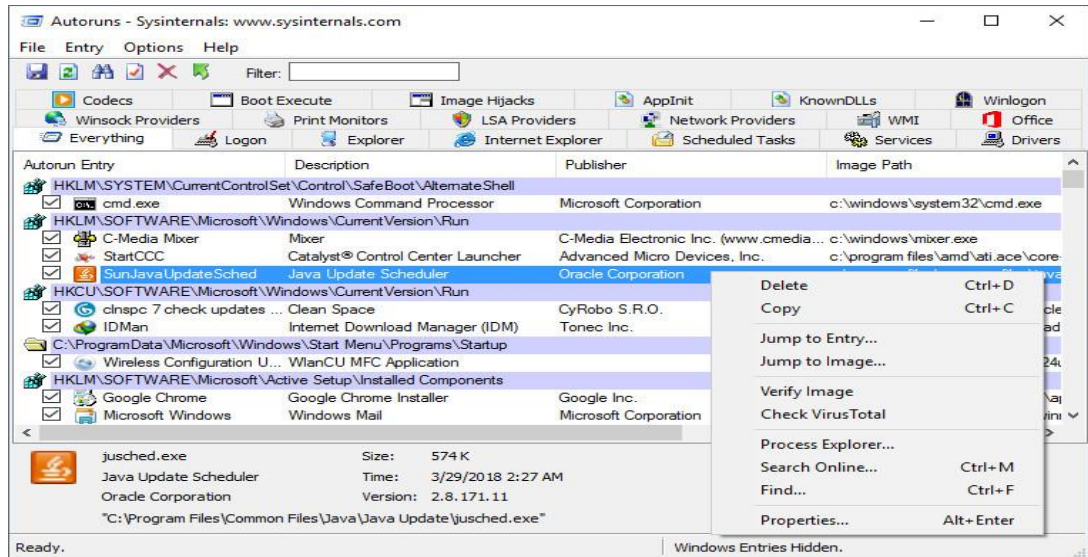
Autoruns - Sysinternals: www.sysinternals.com

File Entry Options Help

Filter:

Codecs | Boot Execute | Image Hijacks | AppInit | KnownDLLs | Winlogon
Winsock Providers | Print Monitors | LSA Providers | Network Providers | WMI | Office
Everything | Logon | Explorer | Internet Explorer | Scheduled Tasks | Services | Drivers

| Autorun Entry | Description | Publisher | Image Path |
|---|---|---|---|
| HKLM\SYSTEM\CurrentControlSet\Control\SafeBoot\AlternateShell | | | |
| cmd.exe | Windows Command Processor | Microsoft Corporation | c:\windows\system32\cmd.exe |
| HKLM\SOFTWARE\Microsoft\Windows\CurrentVersion\Run | | | |
| C-Media Mixer | Mixer | C-Media Electronic Inc. (www.cmedia... | c:\windows\mixer.exe |
| StartCCC | Catalyst® Control Center Launcher | Advanced Micro Devices, Inc. | c:\program files\amd\ati.ace\core- |
| SunJavaUpdateSched | Java Update Scheduler | Oracle Corporation | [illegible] |
| HKCU\SOFTWARE\Microsoft\Windows\CurrentVersion\Run | | | |
| clnspc 7 check updates ... | Clean Space | CyRobo S.R.O. | cle |
| IDMan | Internet Download Manager (IDM) | Tonec Inc. | ad |
| C:\ProgramData\Microsoft\Windows\Start Menu\Programs\Startup | | | |
| Wireless Configuration U... | WlanCU MFC Application | | 24 |
| HKLM\SOFTWARE\Microsoft\Active Setup\Installed Components | | | |
| Google Chrome | Google Chrome Installer | Google Inc. | \a |
| Microsoft Windows | Windows Mail | Microsoft Corporation | vi |

Delete Ctrl+D
Copy Ctrl+C
Jump to Entry...
Jump to Image...
Verify Image
Check VirusTotal
Process Explorer...
Search Online... Ctrl+M
Find... Ctrl+F
Properties... Alt+Enter

jusched.exe Size: 574 K
Java Update Scheduler Time: 3/29/2018 2:27 AM
Oracle Corporation Version: 2.8.171.11
"C:\Program Files\Common Files\Java\Java Update\jusched.exe"

Ready. Windows Entries Hidden.